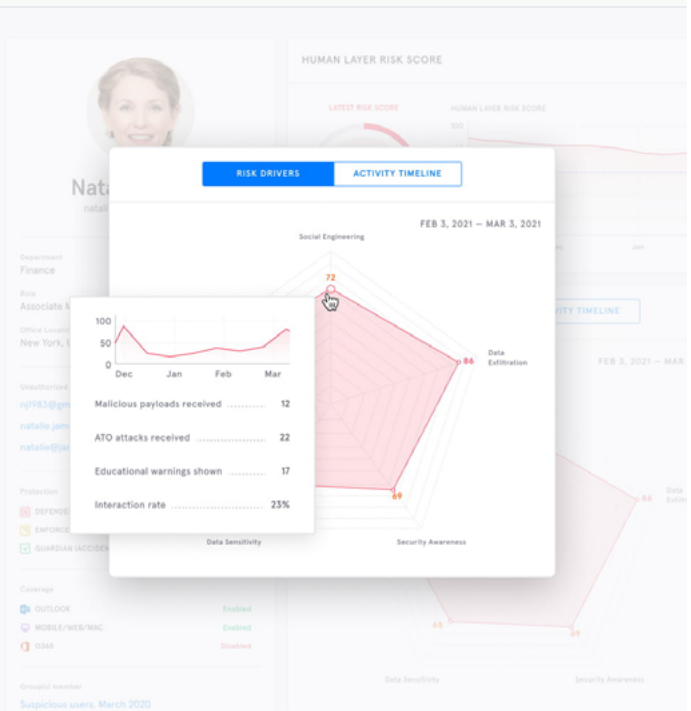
HUMAN LAYER RISK SCORE

LATEST RISK SCORE

HUMAN LAYER RISK SCORE

100

Nata

natal

Department

Finance

Role

Associate M

Office Locati

New York, L

Unauthorized

njl1983@gm

natalie.jam

natalie@ja

Protection

DEFENDE

ENFORC

GUARDIAN (ACCIDE

Coverage

OUTLOOK Enabled

MOBILE/WEB/MAC Enabled

O365 Disabled

Group(s) member

Suspicious users, March 2020

RISK DRIVERS

ACTIVITY TIMELINE

FEB 3, 2021 — MAR 3, 2021

Social Engineering

72

Data Exfiltration

86

69

Security Awareness

Data Sensitivity

100

50

0

Dec

Jan

Feb

Mar

Malicious payloads received 12

ATO attacks received 22

Educational warnings shown 17

Interaction rate 23%

ITY TIMELINE

FEB 3, 2021 — MA

86

Data Exfilt

65

69

Data Sensitivity

Security Awareness